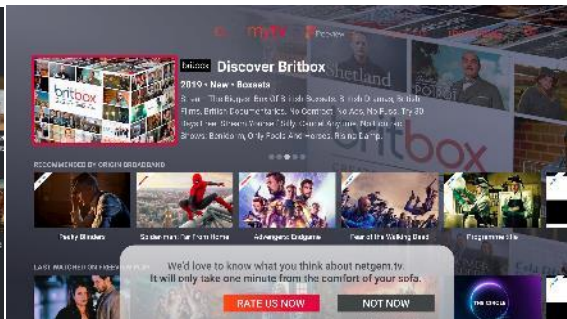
mytv Preview

britbox

britbox Discover Britbox

2019 • New • Boxsets

Stream The Biggest Box Of British Boxsets. British Dramas, British Films, British Documentaries. No Contract. No Ads. No Fuss. Try 30 Days Free. Stream Forever. Holby City, Casualty, Anyone But Your Mum Shows. Benidorm, Only Fools And Horses, Rising Damp.

Shetland

britbox

RECOMMENDED BY ORIGIN BROADBAND

Peaky Blinders

Spider-Man: Far From Home

Avengers: Endgame

Fear of the Walking Dead

Programme title

LAST WATCHED ON FREEVIEW PLAY

We'd love to know what you think about netgem.tv.
It will only take one minute from the comfort of your sofa.

RATE US NOW

NOT NOW

THE CIRCLE